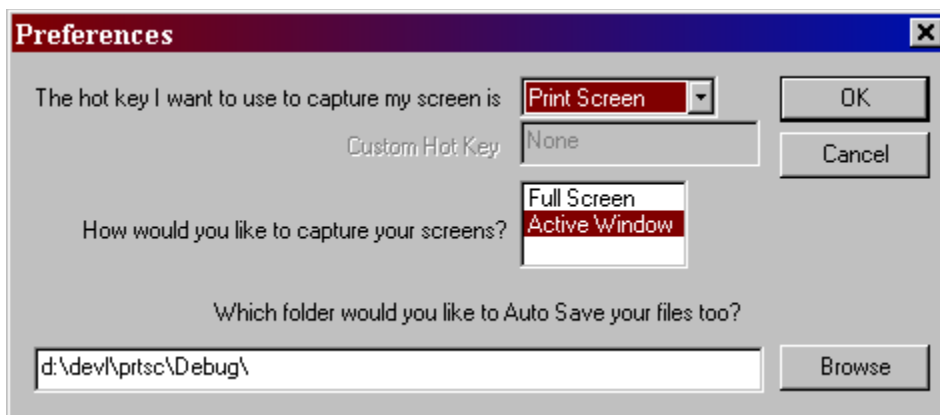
Preferences

The hot key I want to use to capture my screen is
Print Screen

OK

Custom Hot Key
None

Cancel

How would you like to capture your screens?
Full Screen
Active Window

Which folder would you like to Auto Save your files too?

d:\devl\prtsc\Debug\

Browse